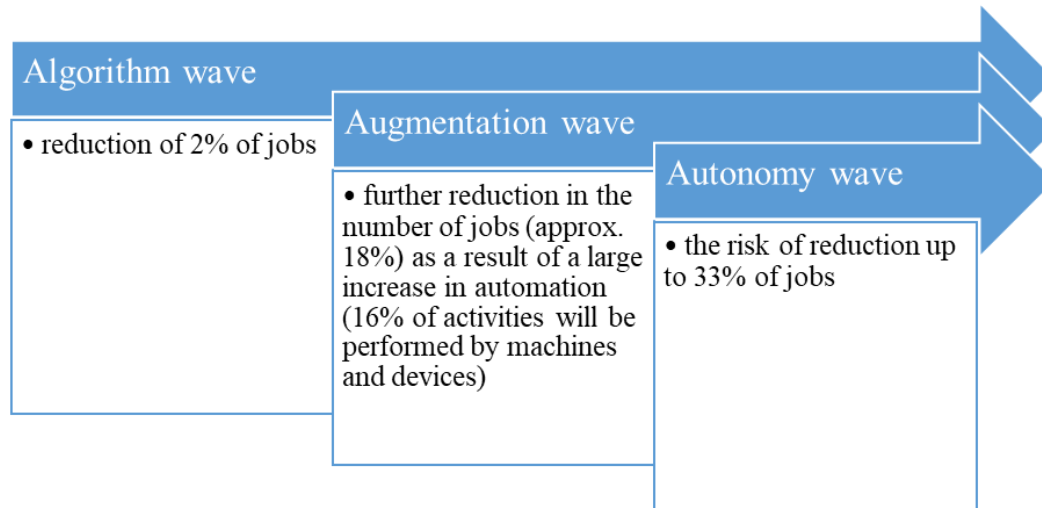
Algorithm wave

• reduction of 2% of jobs

Augmentation wave

• further reduction in the number of jobs (approx. 18%) as a result of a large increase in automation (16% of activities will be performed by machines and devices)

Autonomy wave

• the risk of reduction up to 33% of jobs